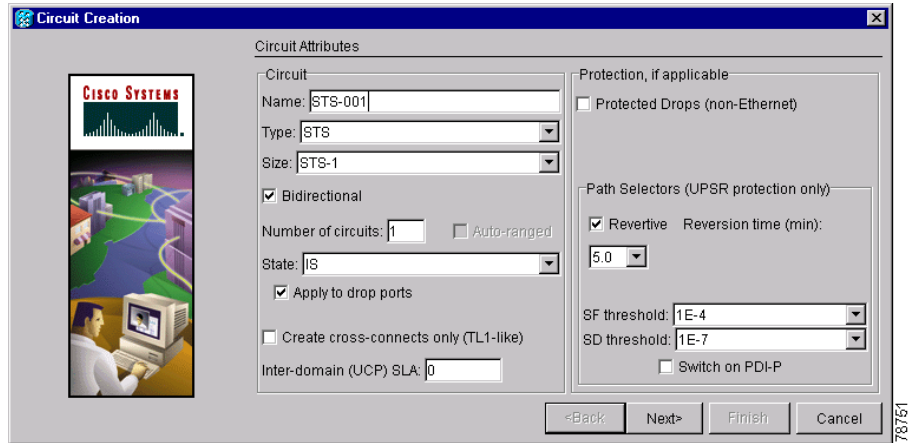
Circuit Creation

Circuit Attributes

CISCO SYSTEMS

Circuit

Name: STS-001

Type: STS

Size: STS-1

Bidirectional

Number of circuits: 1

Auto-ranged

State: IS

Apply to drop ports

Create cross-connects only (TL1-like)

Inter-domain (UCP) SLA: 0

Protection, if applicable

Protected Drops (non-Ethernet)

Path Selectors (UPSR protection only)

Revertive Reversion time (min):

5.0

SF threshold: 1E-4

SD threshold: 1E-7

Switch on PDI-P

<Back

Next>

Finish

Cancel

78751